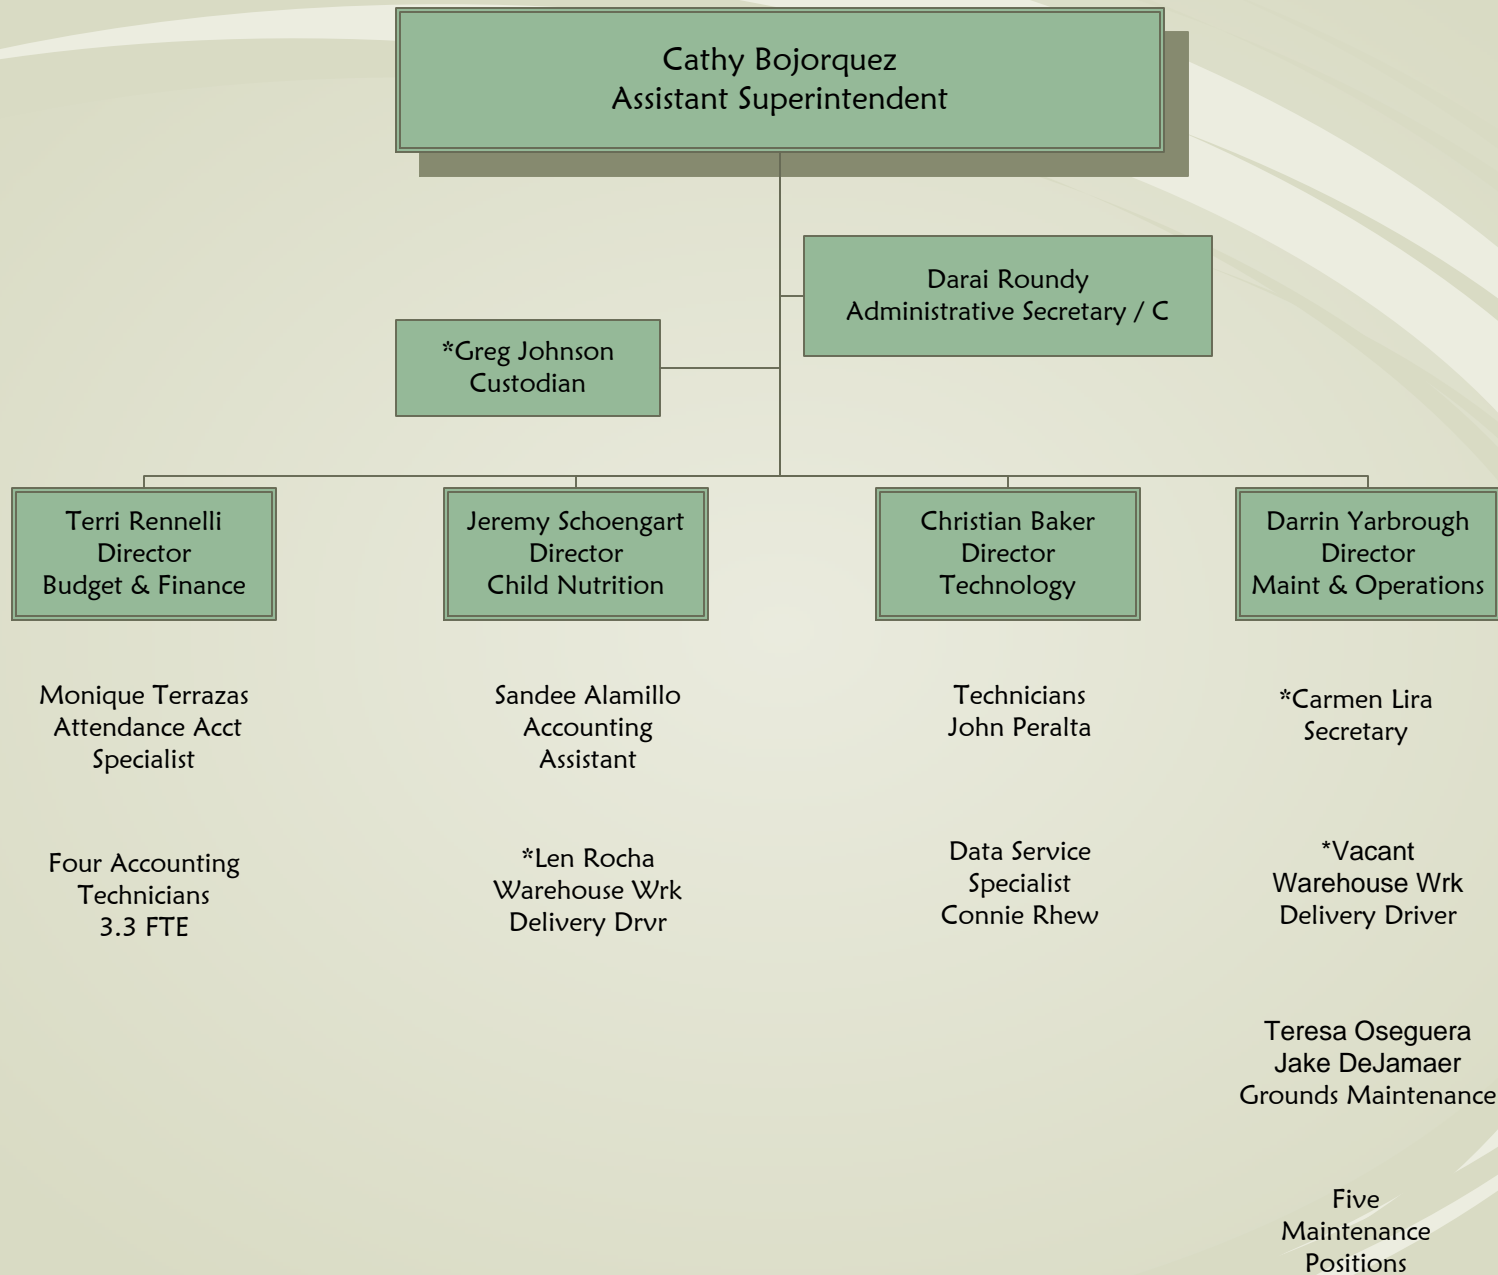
Cathy Bojorquez
Assistant Superintendent

Darai Roundy
Administrative Secretary / C

*Greg Johnson
Custodian

Terri Rennelli
Director
Budget & Finance

Jeremy Schoengart
Director
Child Nutrition

Christian Baker
Director
Technology

Darrin Yarbrough
Director
Maint & Operations

Monique Terrazas
Attendance Acct
Specialist

Four Accounting
Technicians
3.3 FTE

Sandee Alamillo
Accounting
Assistant

*Len Rocha
Warehouse Wrk
Delivery Drvr

Technicians
John Peralta

Data Service
Specialist
Connie Rhew

*Carmen Lira
Secretary

*Vacant
Warehouse Wrk
Delivery Driver

Teresa Oseguera
Jake DeJamaer
Grounds Maintenance

Five
Maintenance
Positions